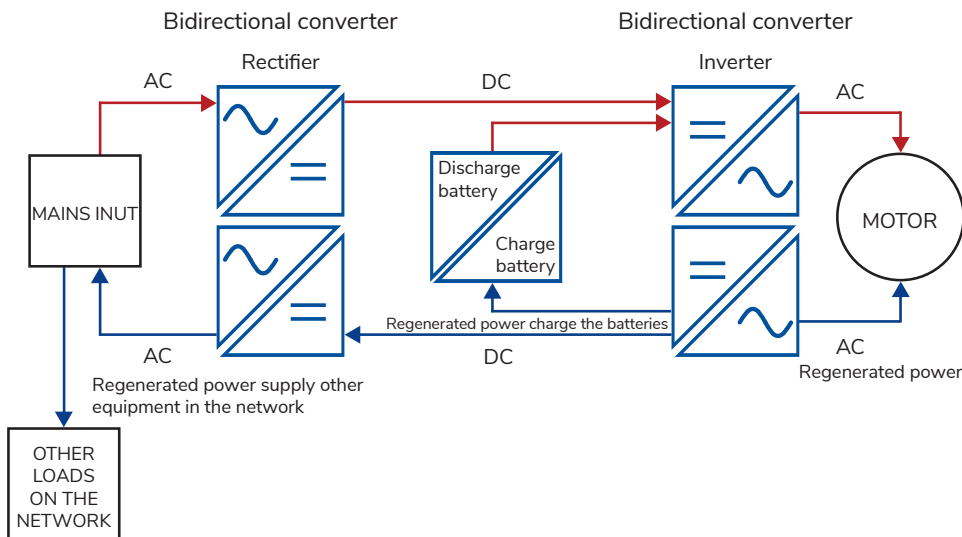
Bidirectional converter

Bidirectional converter

Rectifier

Inverter

AC

DC

AC

MAINS INUT

Discharge battery

Charge battery

MOTOR

Regenerated power charge the batteries

AC

DC

AC

Regenerated power

Regenerated power supply other equipment in the network

OTHER LOADS ON THE NETWORK